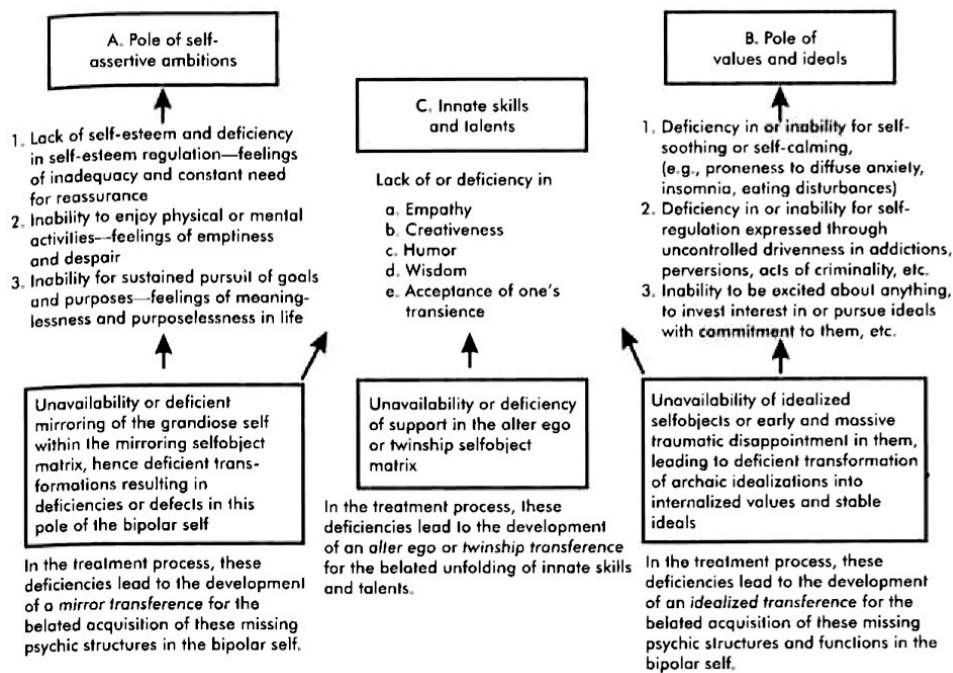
A. Pole of self-assertive ambitions

1. Lack of self-esteem and deficiency in self-esteem regulation—feelings of inadequacy and constant need for reassurance
2. Inability to enjoy physical or mental activities—feelings of emptiness and despair
3. Inability for sustained pursuit of goals and purposes—feelings of meaninglessness and purposelessness in life

Unavailability or deficient mirroring of the grandiose self within the mirroring selfobject matrix, hence deficient transformations resulting in deficiencies or defects in this pole of the bipolar self

In the treatment process, these deficiencies lead to the development of a *mirror transference* for the belated acquisition of these missing psychic structures in the bipolar self.

C. Innate skills and talents

Lack of or deficiency in

a. Empathy
b. Creativeness
c. Humor
d. Wisdom
e. Acceptance of one's transience

Unavailability or deficiency of support in the alter ego or twinship selfobject matrix

In the treatment process, these deficiencies lead to the development of an *alter ego* or *twinship transference* for the belated unfolding of innate skills and talents.

B. Pole of values and ideals

1. Deficiency in or inability for self-soothing or self-calming, (e.g., proneness to diffuse anxiety, insomnia, eating disturbances)
2. Deficiency in or inability for self-regulation expressed through uncontrolled drivenness in addictions, perversions, acts of criminality, etc.
3. Inability to be excited about anything, to invest interest in or pursue ideals with commitment to them, etc.

Unavailability of idealized selfobjects or early and massive traumatic disappointment in them, leading to deficient transformation of archaic idealizations into internalized values and stable ideals

In the treatment process, these deficiencies lead to the development of an *idealized transference* for the belated acquisition of these missing psychic structures and functions in the bipolar self.